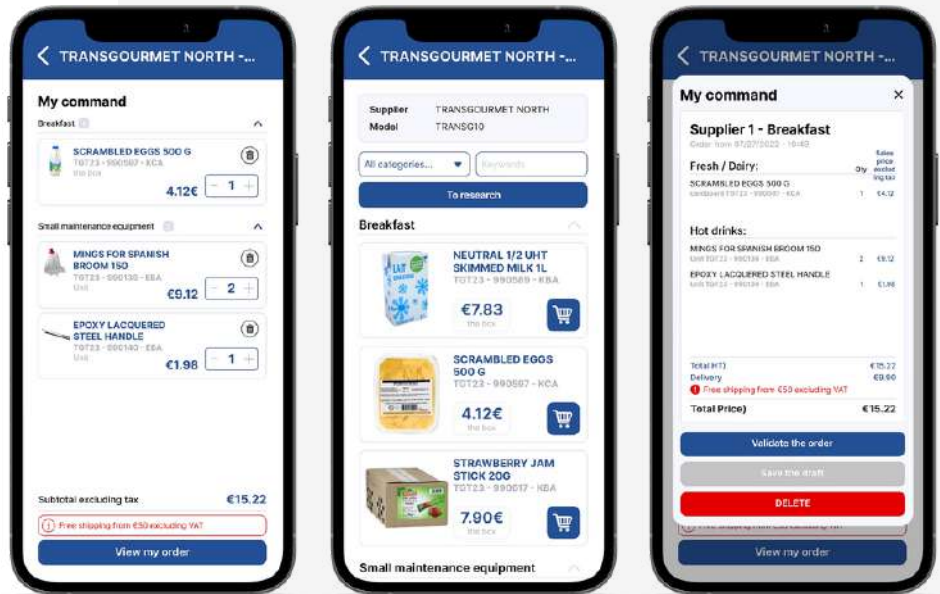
TRANSGOURMET NORTH -...

My command

Breakfast

SCRAMBLED EGGS 500 G
TGT23 - 990587 - KCA
the box
4.12€ - 1 +

Small maintenance equipment

MINGS FOR SPANISH BROOM 150
TGT23 - 990130 - EBA
Unit
€9.12 - 2 +

EPOXY LACQUERED STEEL HANDLE
TGT23 - 990140 - EBA
Unit
€1.98 - 1 +

Subtotal excluding tax €15.22

Free shipping from €50 excluding VAT

View my order

TRANSGOURMET NORTH -...

Supplier TRANSGOURMET NORTH
Model TRANSG10

All categories...
Keywords

To research

Breakfast

NEUTRAL 1/2 UHT SKIMMED MILK 1L
TGT23 - 990589 - KBA
€7.83
the box

SCRAMBLED EGGS 500 G
TGT23 - 990587 - KCA
4.12€
the box

STRAWBERRY JAM STICK 20G
TGT23 - 990017 - KBA
7.90€
the box

Small maintenance equipment

TRANSGOURMET NORTH -...

My command ×

Supplier 1 - Breakfast
Order from 07/07/2022 - 10:43

Fresh / Dairy: Qty Sales price excluding tax
SCRAMBLED EGGS 500 G
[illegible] 1 €4.12

Hot drinks:
MINGS FOR SPANISH BROOM 150
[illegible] 2 €9.12
EPOXY LACQUERED STEEL HANDLE
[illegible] 1 €1.98

Total (HT) €15.22
Delivery €9.90
Free shipping from €50 excluding VAT
Total Price) €15.22

Validate the order

Save the draft

DELETE

Free shipping from €50 excluding VAT

View my order